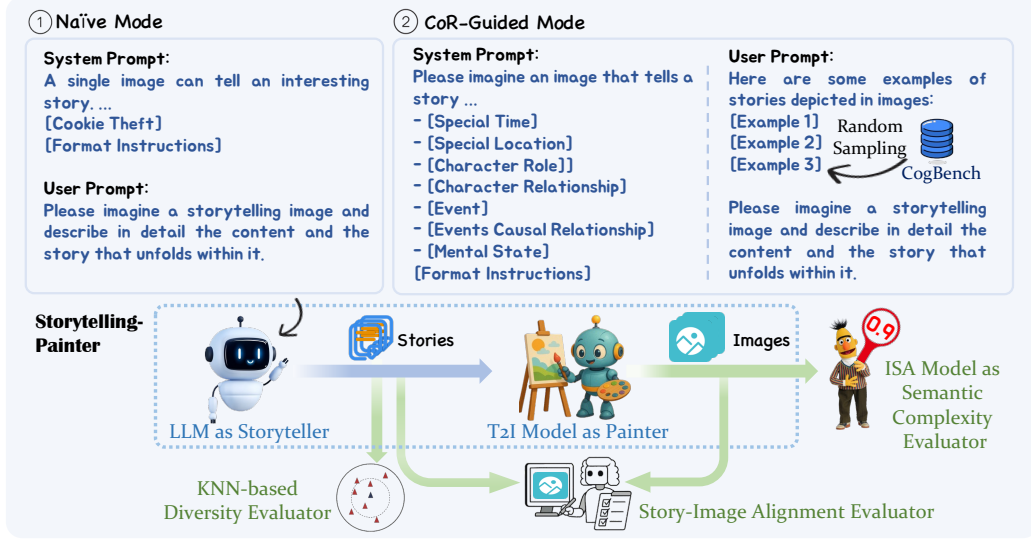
① Naïve Mode

System Prompt:
A single image can tell an interesting story. ...
[Cookie Theft]
[Format Instructions]

User Prompt:
Please imagine a storytelling image and describe in detail the content and the story that unfolds within it.

② CoR-Guided Mode

System Prompt:
Please imagine an image that tells a story ...
- [Special Time]
- [Special Location]
- [Character Role]]
- [Character Relationship]
- [Event]
- [Events Causal Relationship]
- [Mental State]
[Format Instructions]

User Prompt:
Here are some examples of stories depicted in images:
[Example 1]
[Example 2]
[Example 3]
Random Sampling
CogBench

Please imagine a storytelling image and describe in detail the content and the story that unfolds within it.

Storytelling-Painter

Stories

Images

0.9

LLM as Storyteller

T2I Model as Painter

ISA Model as Semantic Complexity Evaluator

KNN-based Diversity Evaluator

Story-Image Alignment Evaluator